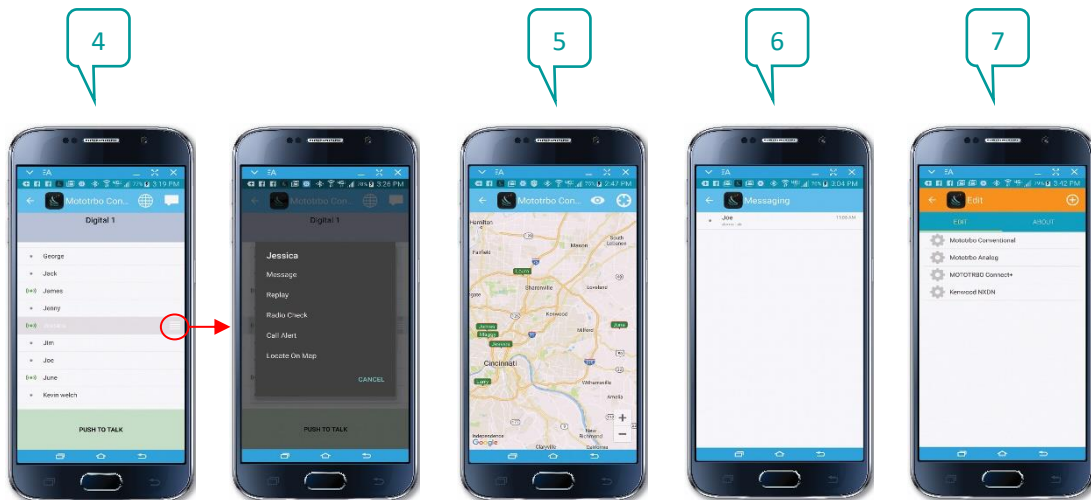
4

5

6

7

EA
3:19 PM
Mototrbo Con...
Digital 1
George
Jack
James
Jonny
Jim
Joe
June
Kevin welch
PUSH TO TALK

EA
3:26 PM
Mototrbo Con...
Digital 1
Jessica
Message
Replay
Radio Check
Call Alert
Locate On Map
CANCEL
PUSH TO TALK

2:47 PM
Mototrbo Con...
Hamilton
Fairfield
Mason
South Lebanon
Sharonville
Loveland
Kenwood
Milford
Cincinnati
Withamsville
Amelia
New Richmond
Independence
Dayville
Google

EA
3:04 PM
Messaging
Joe

EA
3:42 PM
Edit
EDIT
ABOUT
Mototrbo Conventional
Mototrbo Analog
MOTOTRBO Connect+
Kenwood NXDN